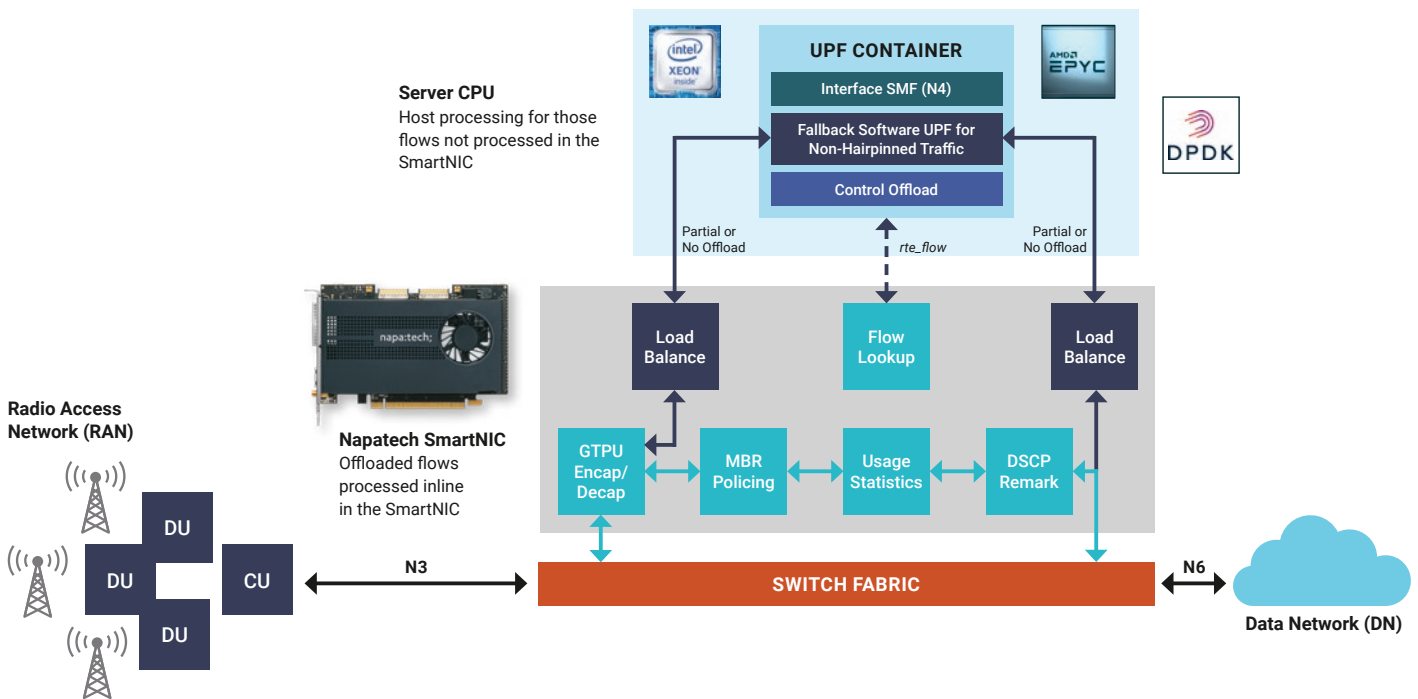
intel XEON inside

UPF CONTAINER

Interface SMF (N4)

Fallback Software UPF for Non-Hairpinned Traffic

Control Offload

AMD EPYC

DPDK

Server CPU
Host processing for those flows not processed in the SmartNIC

Partial or No Offload

rte_flow

Partial or No Offload

napa:tech;

Load Balance

Flow Lookup

Load Balance

Napatech SmartNIC
Offloaded flows processed inline in the SmartNIC

GTPU Encap/ Decap

MBR Policing

Usage Statistics

DSCP Remark

Radio Access Network (RAN)

DU

DU

DU

CU

N3

SWITCH FABRIC

N6

Data Network (DN)